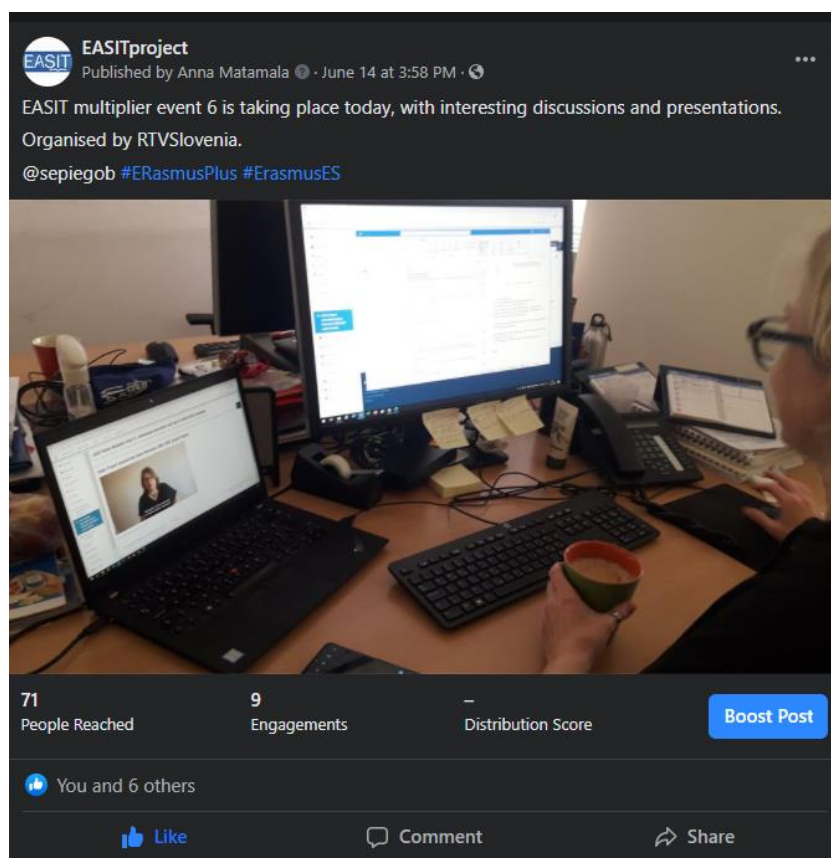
EASIT

EASITproject
Published by Anna Matamala · June 14 at 3:58 PM ·

EASIT multiplier event 6 is taking place today, with interesting discussions and presentations. Organised by RTVSlovenia.

@sepiegob #ERasmusPlus #ErasmusES

71
People Reached

9
Engagements

–
Distribution Score

Boost Post

You and 6 others

Like

Comment

Share